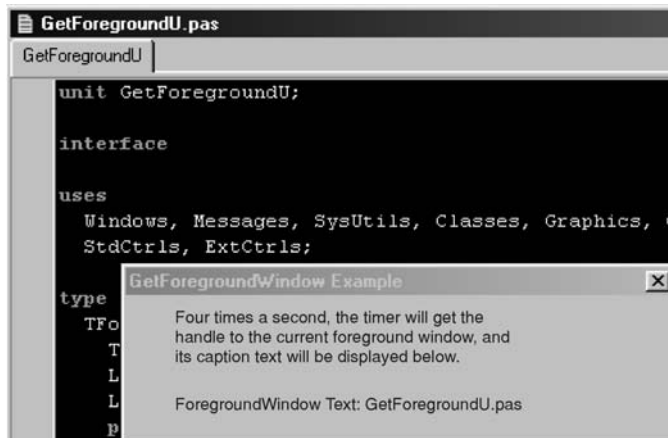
GetForegroundU.pas

GetForegroundU

unit GetForegroundU;

interface

uses
  Windows, Messages, SysUtils, Classes, Graphics, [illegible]
  StdCtrls, ExtCtrls;

type
  TFo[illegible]
    T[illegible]
    L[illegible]
    L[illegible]
    p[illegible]

GetForegroundWindow Example

×

Four times a second, the timer will get the handle to the current foreground window, and its caption text will be displayed below.

ForegroundWindow Text: GetForegroundU.pas